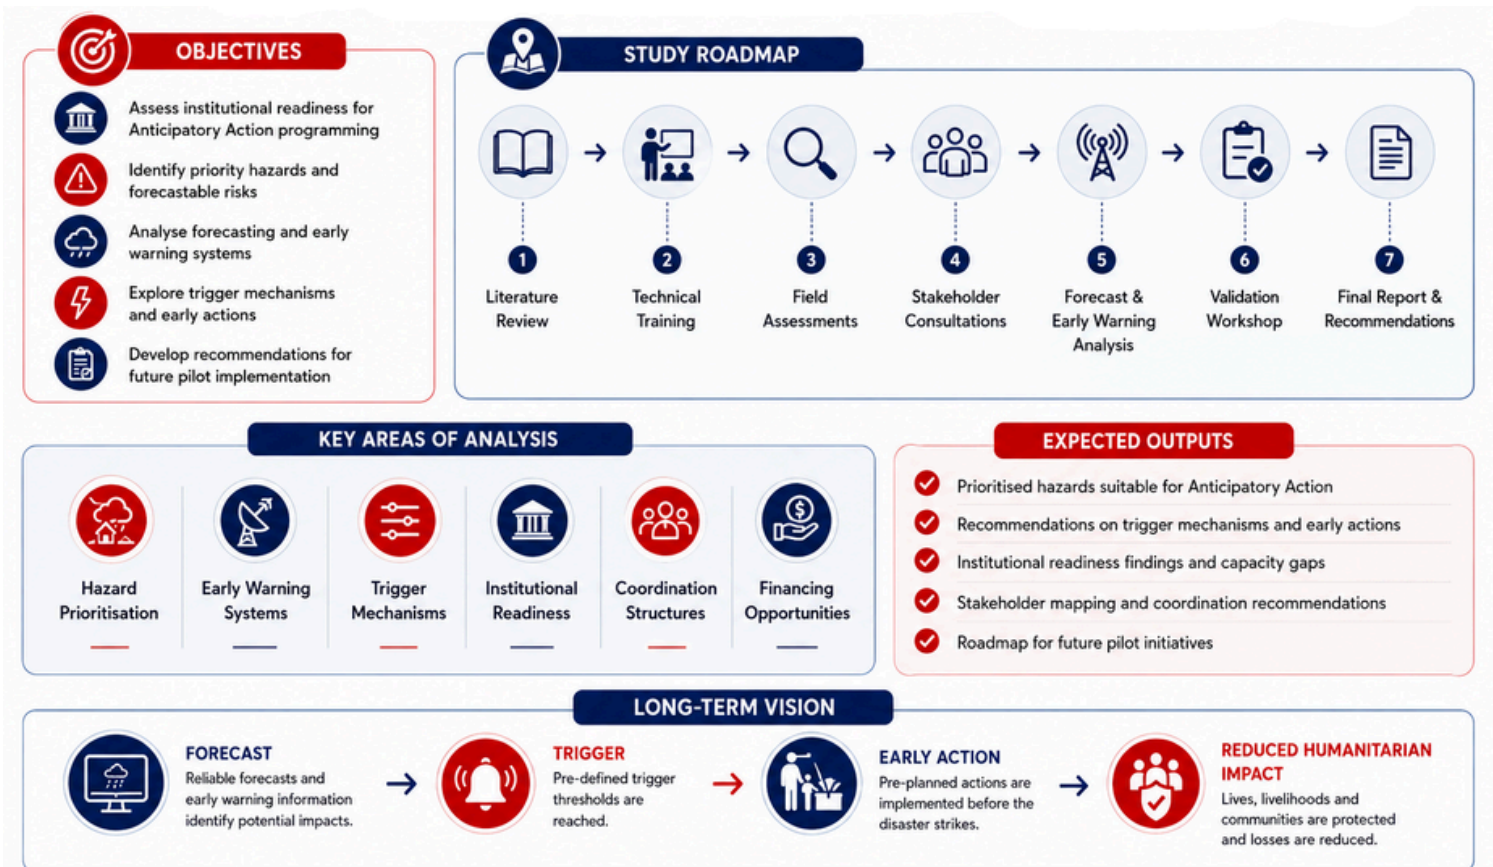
OBJECTIVES

Assess institutional readiness for Anticipatory Action programming

Identify priority hazards and forecastable risks

Analyse forecasting and early warning systems

Explore trigger mechanisms and early actions

Develop recommendations for future pilot implementation

STUDY ROADMAP

1 Literature Review

2 Technical Training

3 Field Assessments

4 Stakeholder Consultations

5 Forecast & Early Warning Analysis

6 Validation Workshop

7 Final Report & Recommendations

KEY AREAS OF ANALYSIS

Hazard Prioritisation

Early Warning Systems

Trigger Mechanisms

Institutional Readiness

Coordination Structures

Financing Opportunities

EXPECTED OUTPUTS

Prioritised hazards suitable for Anticipatory Action

Recommendations on trigger mechanisms and early actions

Institutional readiness findings and capacity gaps

Stakeholder mapping and coordination recommendations

Roadmap for future pilot initiatives

LONG-TERM VISION

FORECAST
Reliable forecasts and early warning information identify potential impacts.

TRIGGER
Pre-defined trigger thresholds are reached.

EARLY ACTION
Pre-planned actions are implemented before the disaster strikes.

REDUCED HUMANITARIAN IMPACT
Lives, livelihoods and communities are protected and losses are reduced.